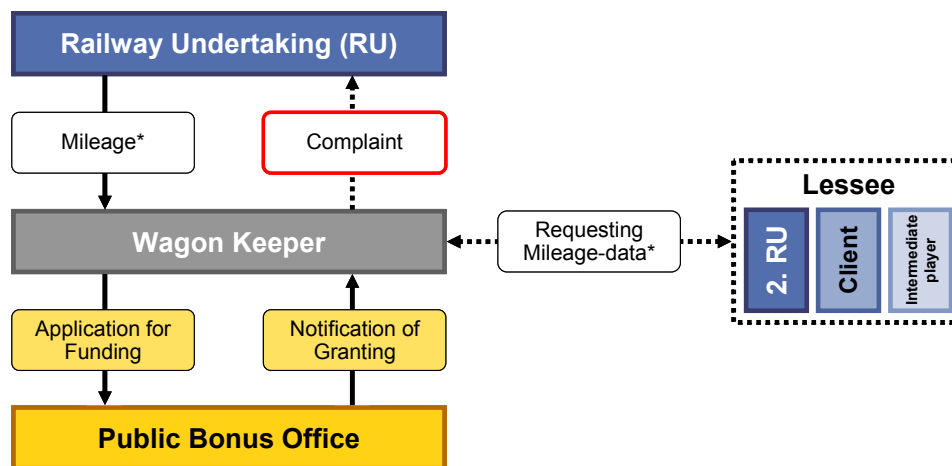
Railway Undertaking (RU)

Mileage*

Complaint

Wagon Keeper

Requesting Mileage-data*

Lessee

2. RU

Client

Intermediate player

Application for Funding

Notification of Granting

Public Bonus Office